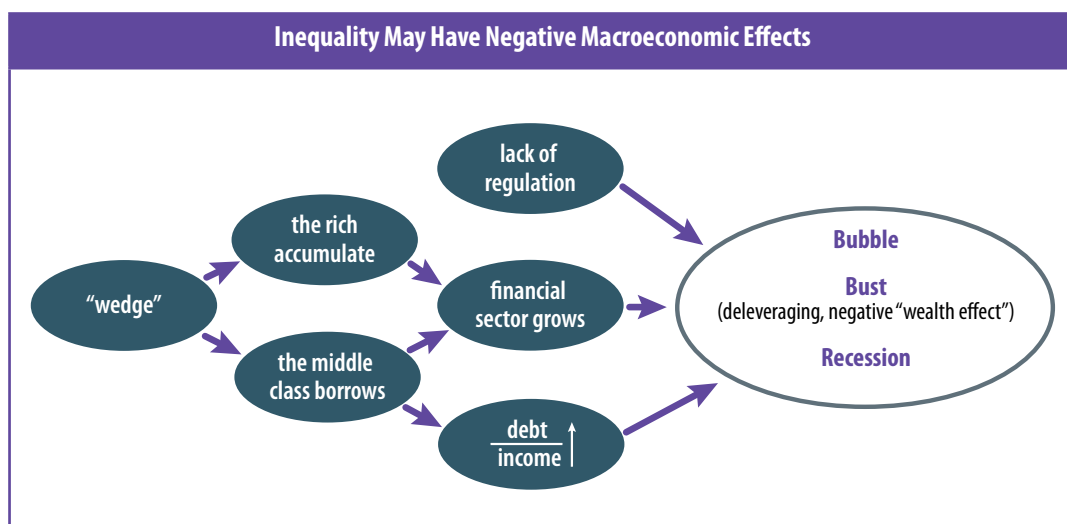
Inequality May Have Negative Macroeconomic Effects

lack of regulation

the rich accumulate

"wedge"

financial sector grows

the middle class borrows

$\frac{\text{debt}}{\text{income}} \uparrow$

Bubble

Bust
(deleveraging, negative "wealth effect")

Recession